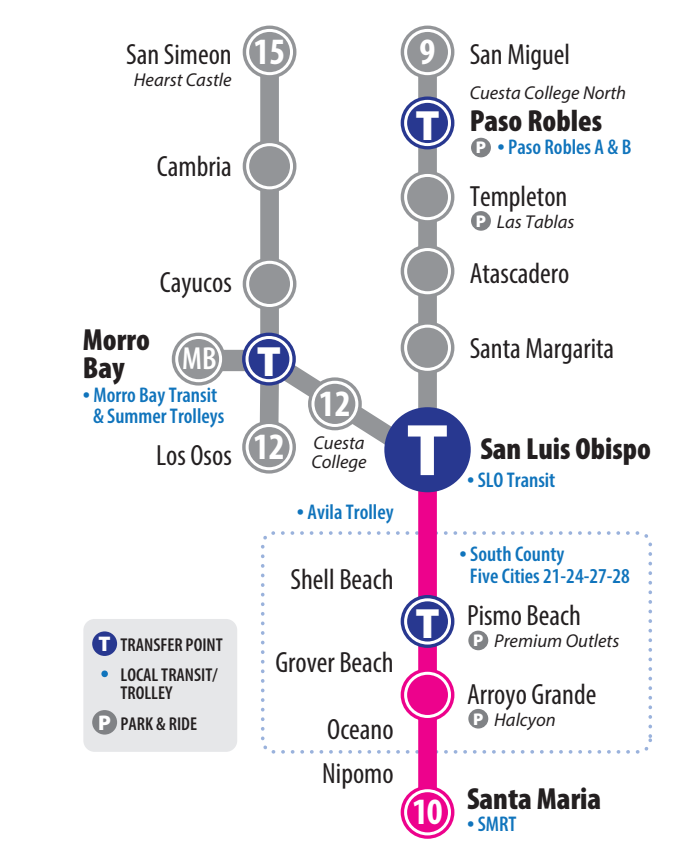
San Simeon
Hearst Castle
15

Cambria

Cayucos

Morro Bay
• Morro Bay Transit & Summer Trolleys
MB
T

Los Osos
12

12
Cuesta College

9
San Miguel
Cuesta College North
T
Paso Robles
P • Paso Robles A & B

Templeton
P Las Tablas

Atascadero

Santa Margarita

T
San Luis Obispo
• SLO Transit

• Avila Trolley

• South County Five Cities 21-24-27-28

Shell Beach
T
Pismo Beach
P Premium Outlets

Grover Beach
Arroyo Grande
P Halcyon

Oceano

Nipomo

10
Santa Maria
• SMRT

T TRANSFER POINT
• LOCAL TRANSIT/ TROLLEY
P PARK & RIDE